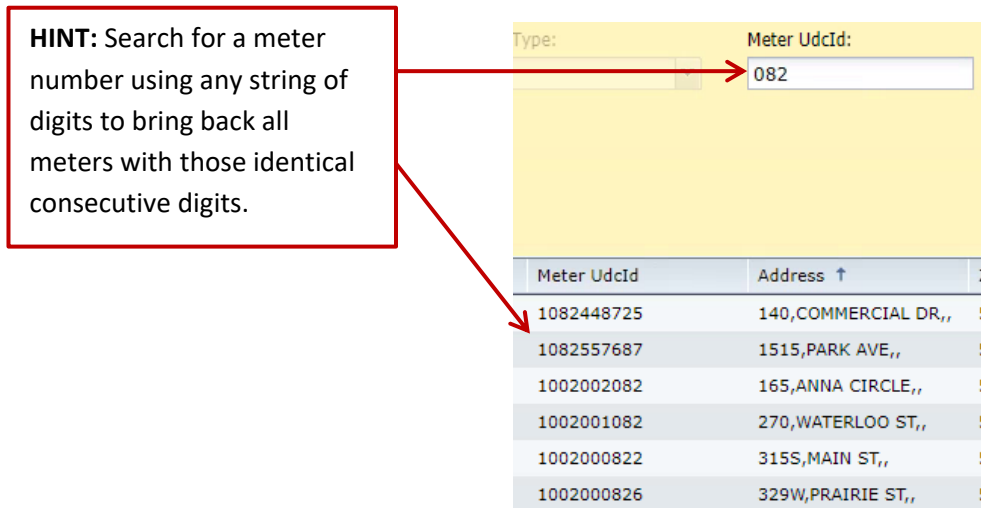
**HINT:** Search for a meter number using any string of digits to bring back all meters with those identical consecutive digits.

Type:

Meter UdcId:

082

| Meter UdcId | Address ↑ |
|---|---|
| 1082448725 | 140,COMMERCIAL DR,, |
| 1082557687 | 1515,PARK AVE,, |
| 1002002082 | 165,ANNA CIRCLE,, |
| 1002001082 | 270,WATERLOO ST,, |
| 1002000822 | 315S,MAIN ST,, |
| 1002000826 | 329W,PRAIRIE ST,, |